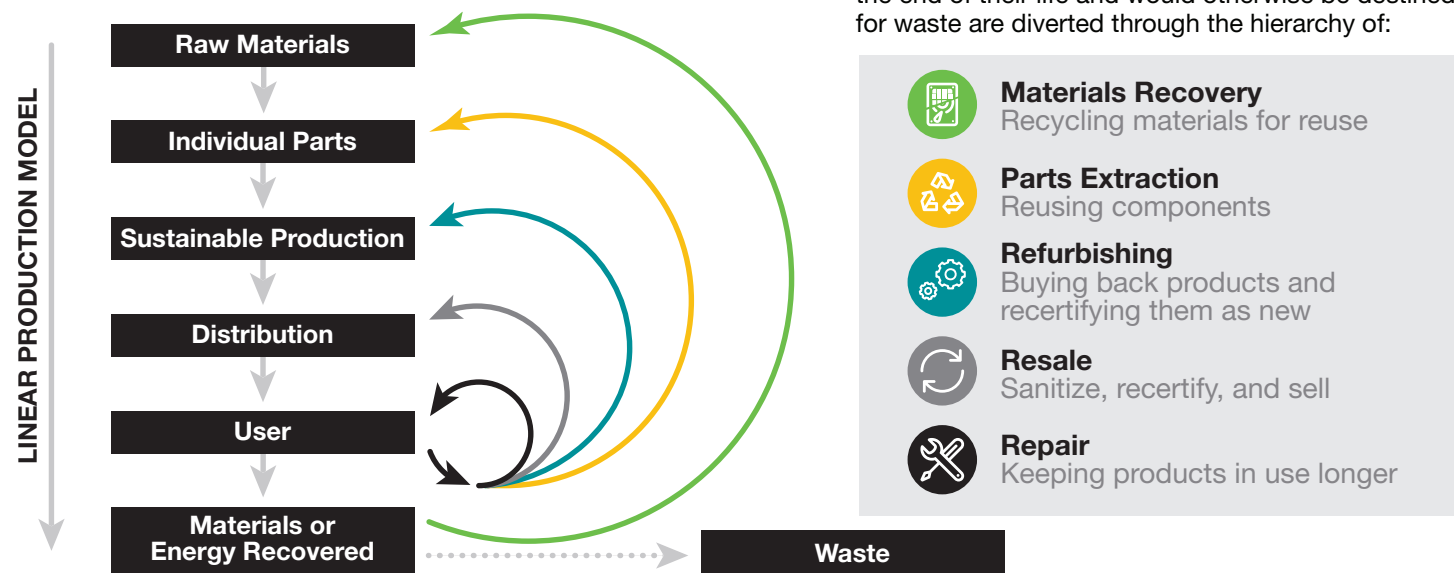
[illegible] for waste are diverted through the hierarchy of:

LINEAR PRODUCTION MODEL

Raw Materials

Individual Parts

Sustainable Production

Distribution

User

Materials or Energy Recovered

Waste

Materials Recovery
Recycling materials for reuse

Parts Extraction
Reusing components

Refurbishing
Buying back products and recertifying them as new

Resale
Sanitize, recertify, and sell

Repair
Keeping products in use longer